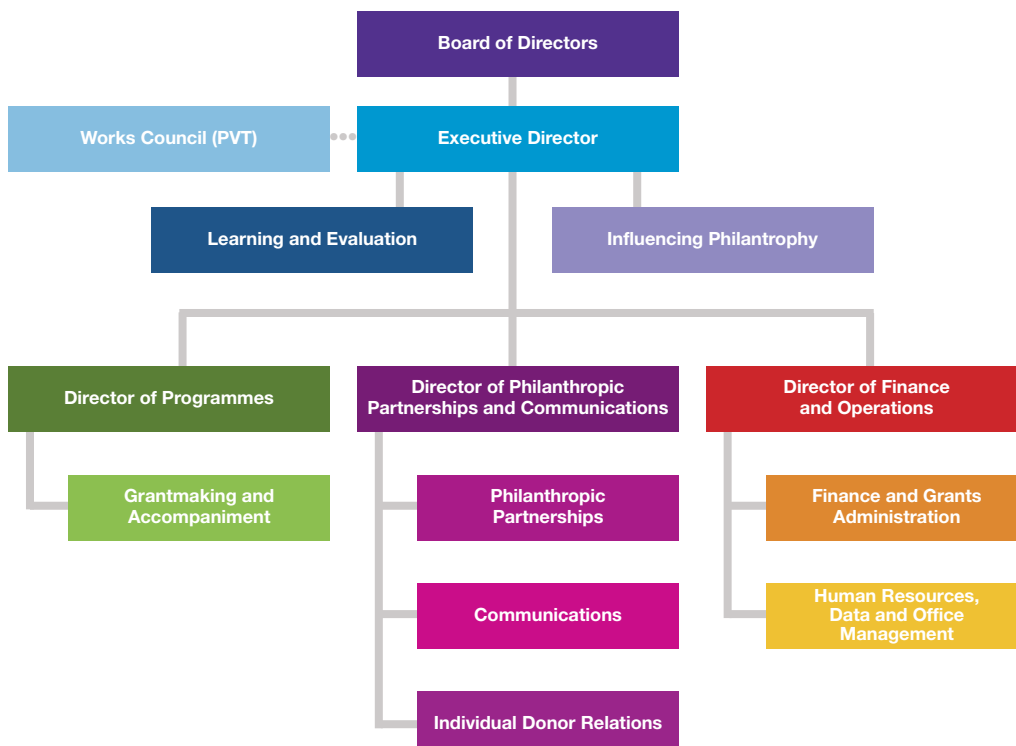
Board of Directors

Works Council (PVT)

Executive Director

Learning and Evaluation

Influencing Philantrophy

Director of Programmes

Director of Philanthropic Partnerships and Communications

Director of Finance and Operations

Grantmaking and Accompaniment

Philanthropic Partnerships

Finance and Grants Administration

Communications

Human Resources, Data and Office Management

Individual Donor Relations